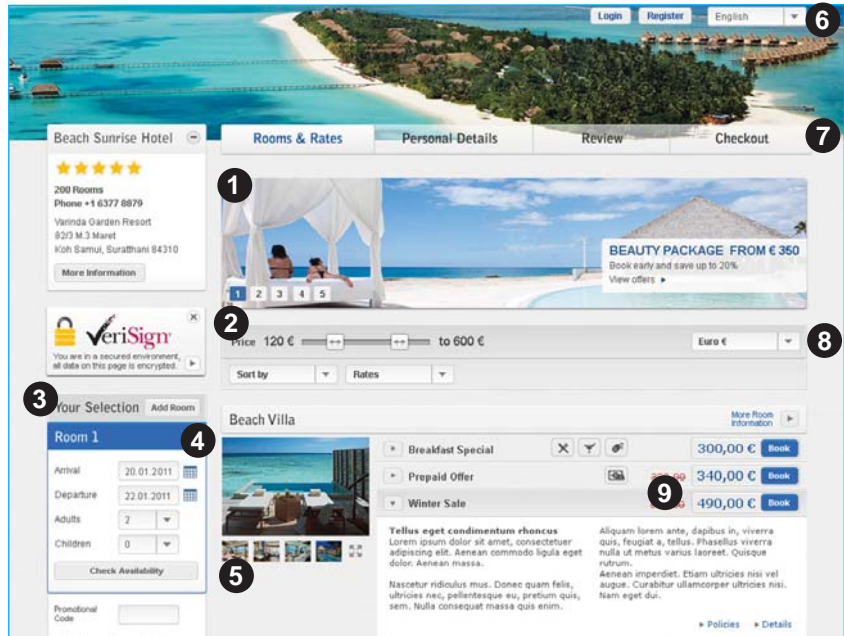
Login Register English

6

Beach Sunrise Hotel

Rooms & Rates | Personal Details | Review | Checkout

7

★★★★★

200 Rooms
Phone +1 6377 8879

Varinda Garden Resort
82/3 M.3 Maret
Koh Samui, Suratthani 84310

More Information

1

BEAUTY PACKAGE FROM € 350
Book early and save up to 20%
View offers ▸

1 2 3 4 5

VeriSign

You are in a secured environment, all data on this page is encrypted.

2

Price 120 € to 600 €

Euro €

8

Sort by | Rates

3

Your Selection Add Room

Room 1

4

Arrival 20.01.2011
Departure 22.01.2011
Adults 2
Children 0

Check Availability

Promotional Code

Beach Villa

More Room Information

Breakfast Special 300,00 € Book
Prepaid Offer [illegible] 340,00 € Book
Winter Sale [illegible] 490,00 € Book

9

5

Tellus eget condimentum rhoncus
Lorem ipsum dolor sit amet, consectetuer adipiscing elit. Aenean commodo ligula eget dolor. Aenean massa.

Nascetur ridiculus mus. Donec quam felis, ultricies nec, pellentesque eu, pretium quis, sem. Nulla consequat massa quis enim.

Aliquam lorem ante, dapibus in, viverra quis, feugiat a, tellus. Phasellus viverra nulla ut metus varius laoreet. Quisque rutrum.
Aenean imperdiet. Etiam ultricies nisi vel augue. Curabitur ullamcorper ultricies nisi. Nam eget dui.

▸ Policies ▸ Details